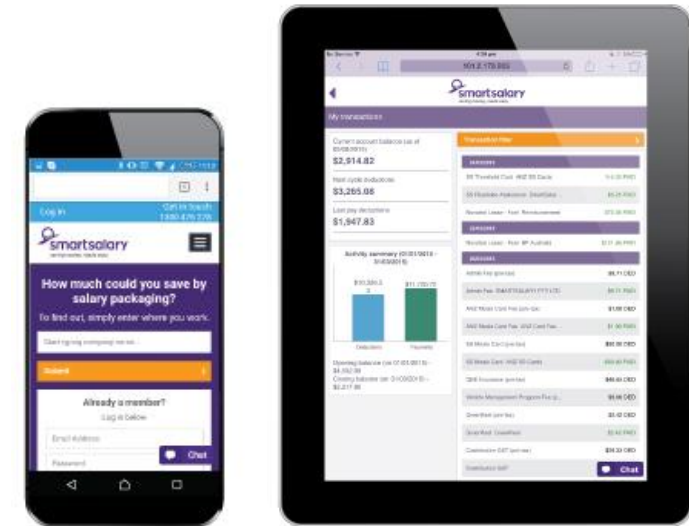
Log in

Get in touch
1300 476 278

smartsalary

How much could you save by salary packaging?

To find out, simply enter where you work.

Start typing company name...

Submit

Already a member?
Log in below

Email Address

Password

Chat

smartsalary

My transactions

Current account balance (as of 01/08/2015)
$2,914.82

Next cycle deductions
$3,265.08

Last pay deductions
$1,947.83

Activity summary (01/07/2015 - 31/07/2015)

$10,500.00

$11,250.75

Deductions

Payments

Opening balance (as of 01/07/2015) - $4,092.88

Closing balance (as of 31/07/2015) - $3,217.95

Transaction filter

Chat